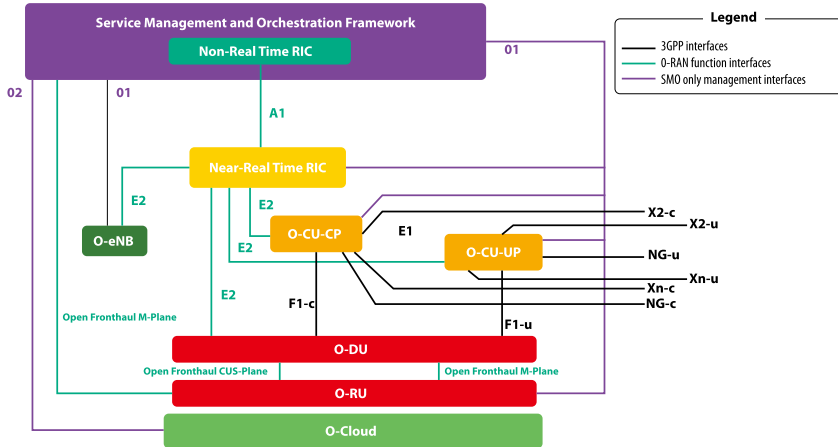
Service Management and Orchestration Framework

Non-Real Time RIC

Legend

3GPP interfaces

O-RAN function interfaces

SMO only management interfaces

01

02

01

A1

Near-Real Time RIC

E2

E2

O-eNB

O-CU-CP

E1

X2-c

X2-u

O-CU-UP

NG-u

E2

Xn-u

Xn-c

NG-c

E2

Open Fronthaul M-Plane

F1-c

F1-u

O-DU

Open Fronthaul CUS-Plane

Open Fronthaul M-Plane

O-RU

O-Cloud